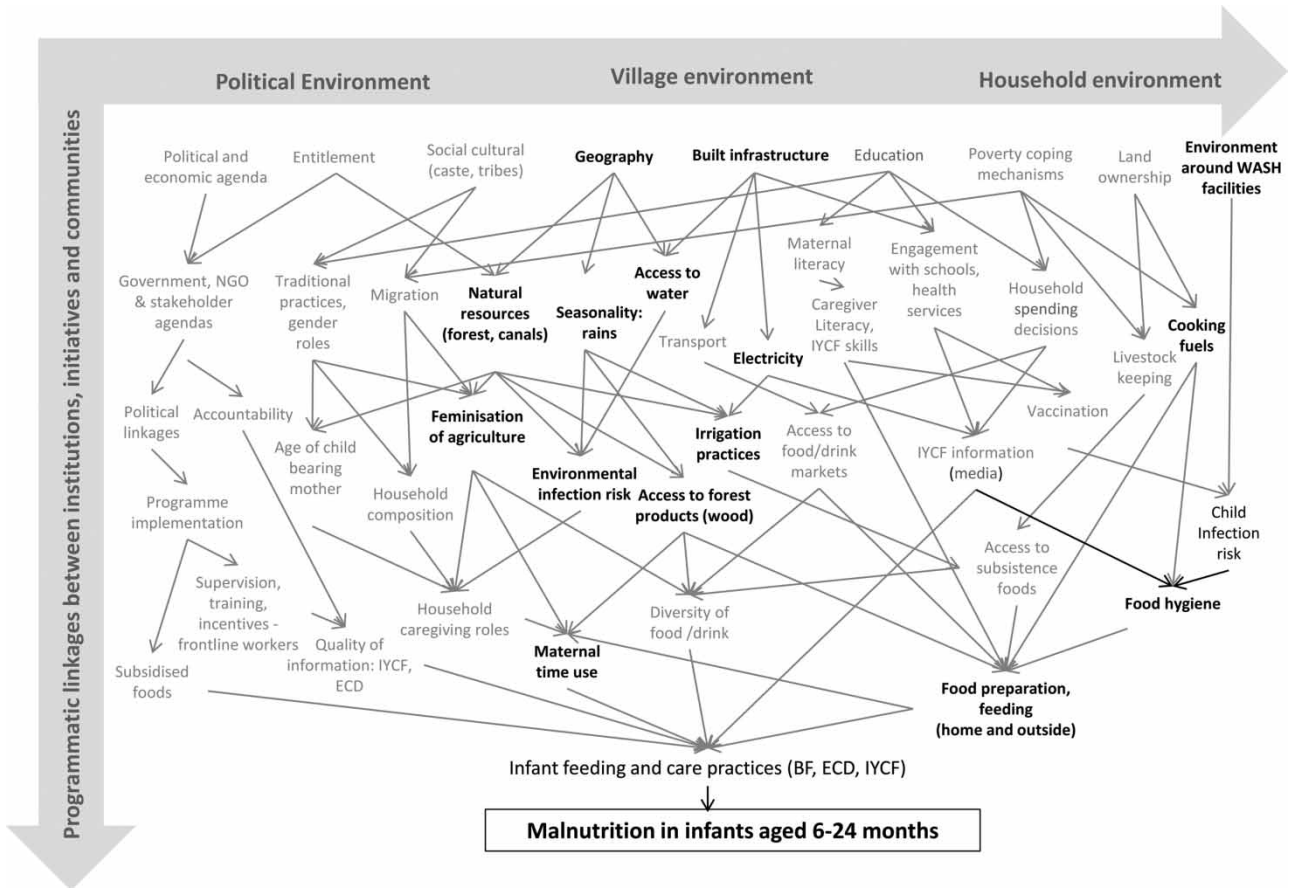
Political Environment

Village environment

Household environment

Programmatic linkages between institutions, initiatives and communities

Political and economic agenda

Entitlement

Social cultural (caste, tribes)

Geography

Built infrastructure

Education

Poverty coping mechanisms

Land ownership

Environment around WASH facilities

Government, NGO & stakeholder agendas

Traditional practices, gender roles

Migration

Natural resources (forest, canals)

Seasonality: rains

Access to water

Maternal literacy

Caregiver Literacy, IYCF skills

Engagement with schools, health services

Household spending decisions

Cooking fuels

Transport

Electricity

Livestock keeping

Political linkages

Accountability

Age of child bearing mother

Feminisation of agriculture

Irrigation practices

Access to food/drink markets

Vaccination

IYCF information (media)

Environmental infection risk

Access to forest products (wood)

Child Infection risk

Programme implementation

Household composition

Supervision, training, incentives - frontline workers

Household caregiving roles

Diversity of food /drink

Access to subsistence foods

Food hygiene

Subsidised foods

Quality of information: IYCF, ECD

Maternal time use

Food preparation, feeding (home and outside)

Infant feeding and care practices (BF, ECD, IYCF)

Malnutrition in infants aged 6-24 months